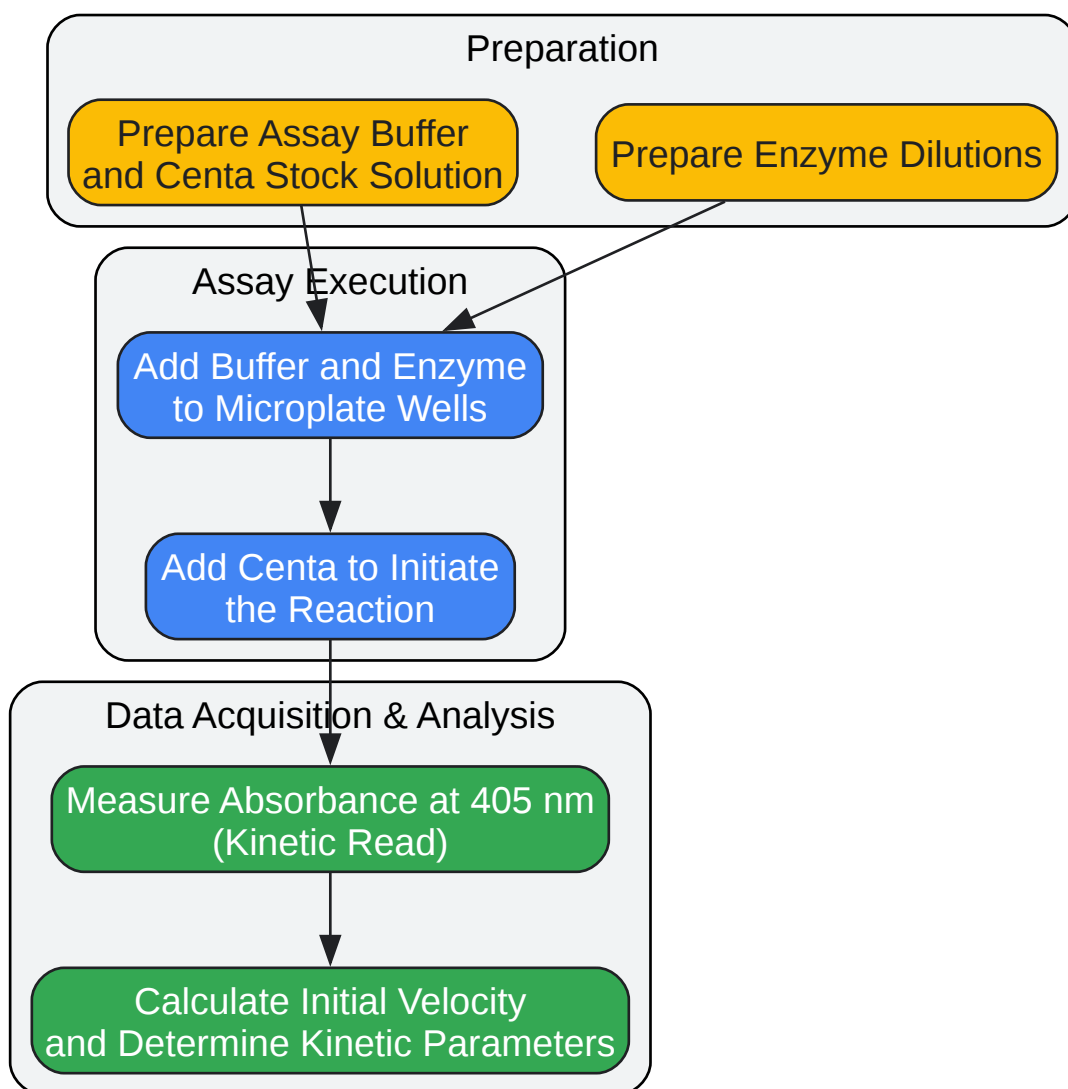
Preparation

Prepare Assay Buffer and Centa Stock Solution

Prepare Enzyme Dilutions

Assay Execution

Add Buffer and Enzyme to Microplate Wells

Add Centa to Initiate the Reaction

Data Acquisition & Analysis

Measure Absorbance at 405 nm (Kinetic Read)

Calculate Initial Velocity and Determine Kinetic Parameters